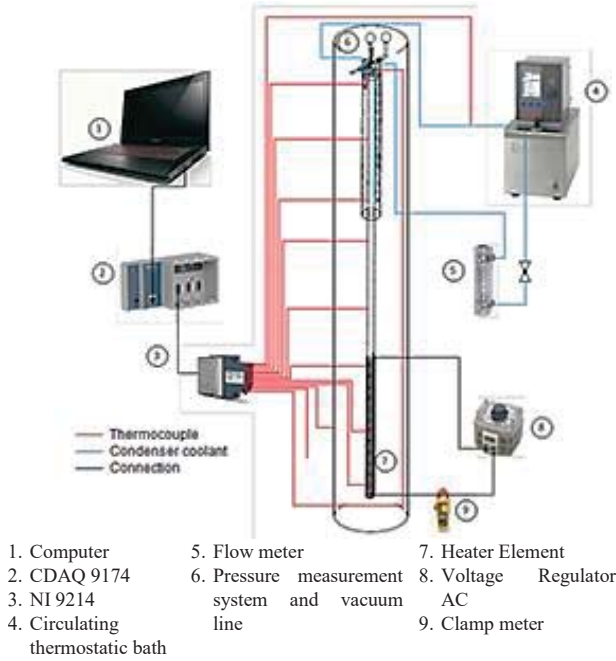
①

②

③

④

⑤

⑥

⑦

⑧

⑨

Thermocouple
Condenser coolant
Connection

1. Computer
2. CDAQ 9174
3. NI 9214
4. Circulating thermostatic bath

5. Flow meter
6. Pressure measurement system and vacuum line

7. Heater Element
8. Voltage Regulator AC
9. Clamp meter